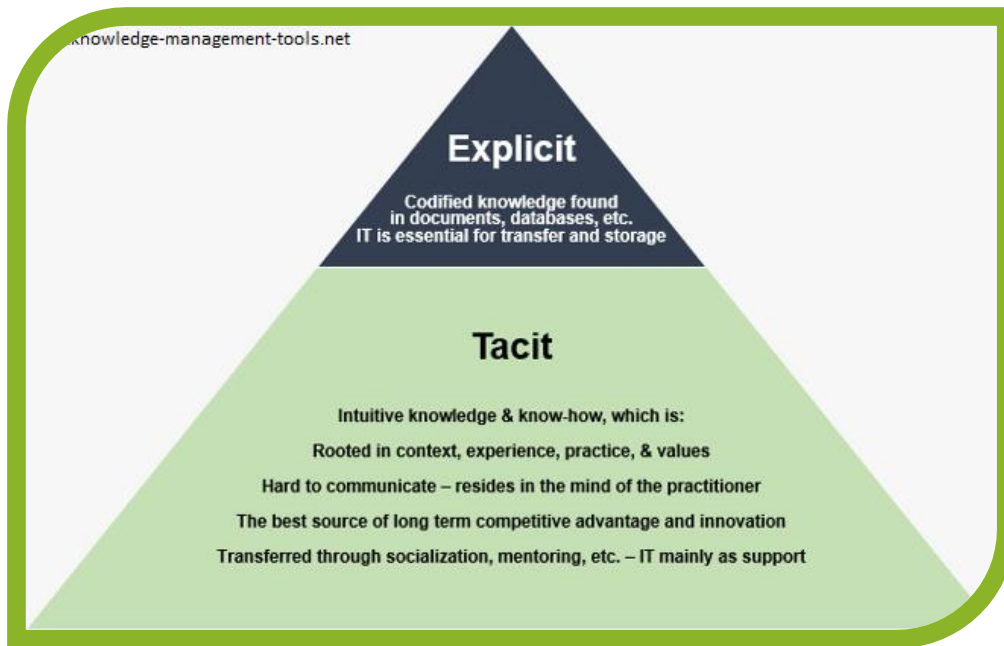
knowledge-management-tools.net

Explicit

Codified knowledge found in documents, databases, etc. IT is essential for transfer and storage

Tacit

Intuitive knowledge & know-how, which is:

Rooted in context, experience, practice, & values

Hard to communicate – resides in the mind of the practitioner

The best source of long term competitive advantage and innovation

Transferred through socialization, mentoring, etc. – IT mainly as support